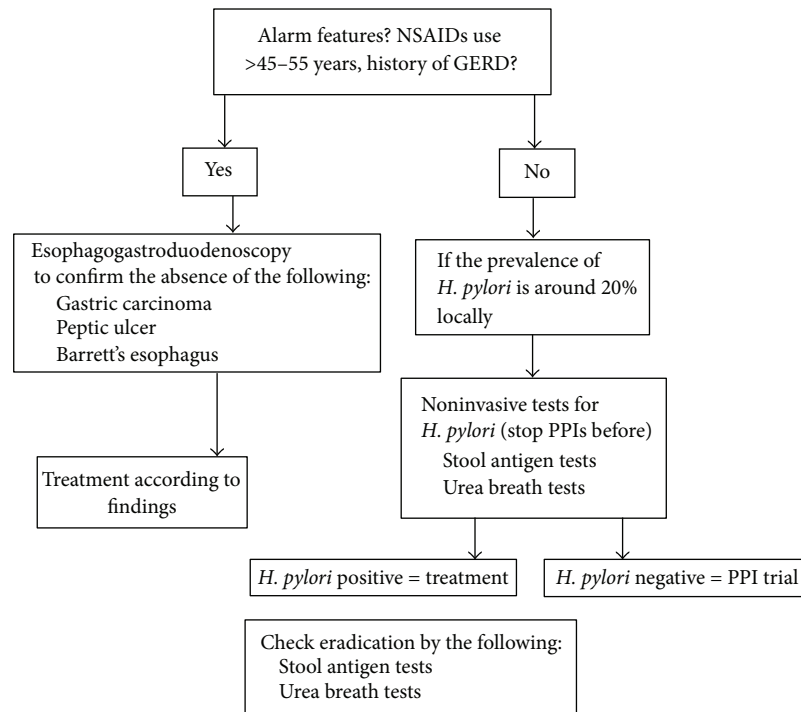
Alarm features? NSAIDs use >45–55 years, history of GERD?

Yes

No

Esophagogastroduodenoscopy to confirm the absence of the following:
Gastric carcinoma
Peptic ulcer
Barrett's esophagus

If the prevalence of H. pylori is around 20% locally

Treatment according to findings

Noninvasive tests for H. pylori (stop PPIs before)
Stool antigen tests
Urea breath tests

H. pylori positive = treatment

H. pylori negative = PPI trial

Check eradication by the following:
Stool antigen tests
Urea breath tests